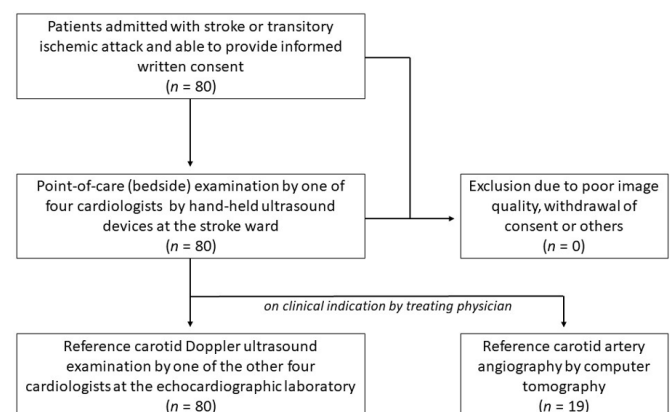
Patients admitted with stroke or transitory ischemic attack and able to provide informed written consent
($n$ = 80)

Point-of-care (bedside) examination by one of four cardiologists by hand-held ultrasound devices at the stroke ward
($n$ = 80)

Exclusion due to poor image quality, withdrawal of consent or others
($n$ = 0)

on clinical indication by treating physician

Reference carotid Doppler ultrasound examination by one of the other four cardiologists at the echocardiographic laboratory
($n$ = 80)

Reference carotid artery angiography by computer tomography
($n$ = 19)